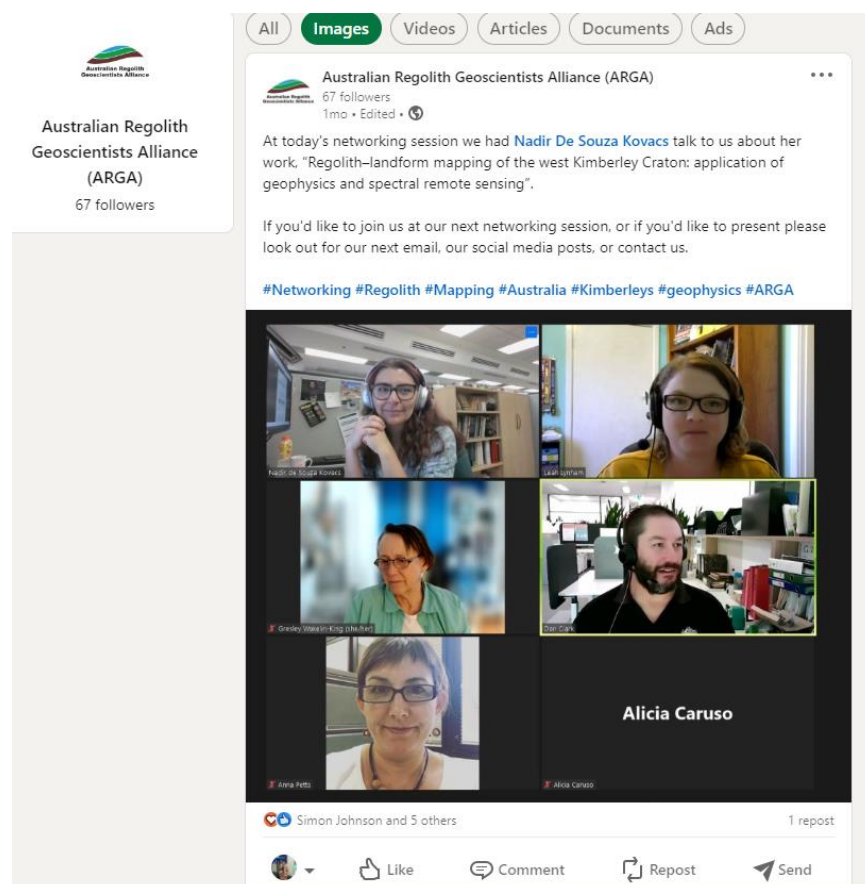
Australian Regolith Geoscientists Alliance

Australian Regolith Geoscientists Alliance (ARGA)
67 followers

All Images Videos Articles Documents Ads

Australian Regolith Geoscientists Alliance

Australian Regolith Geoscientists Alliance (ARGA)
67 followers
1mo • Edited •

At today's networking session we had Nadir De Souza Kovacs talk to us about her work, "Regolith–landform mapping of the west Kimberley Craton: application of geophysics and spectral remote sensing".

If you'd like to join us at our next networking session, or if you'd like to present please look out for our next email, our social media posts, or contact us.

#Networking #Regolith #Mapping #Australia #Kimberleys #geophysics #ARGA

Nadir De Souza Kovacs

Leah Ignham

Gresley Wakelin-King (she/her)

Dan Clark

Anna Petts

Alicia Caruso

Alicia Caruso

Simon Johnson and 5 others

1 repost

Like Comment Repost Send